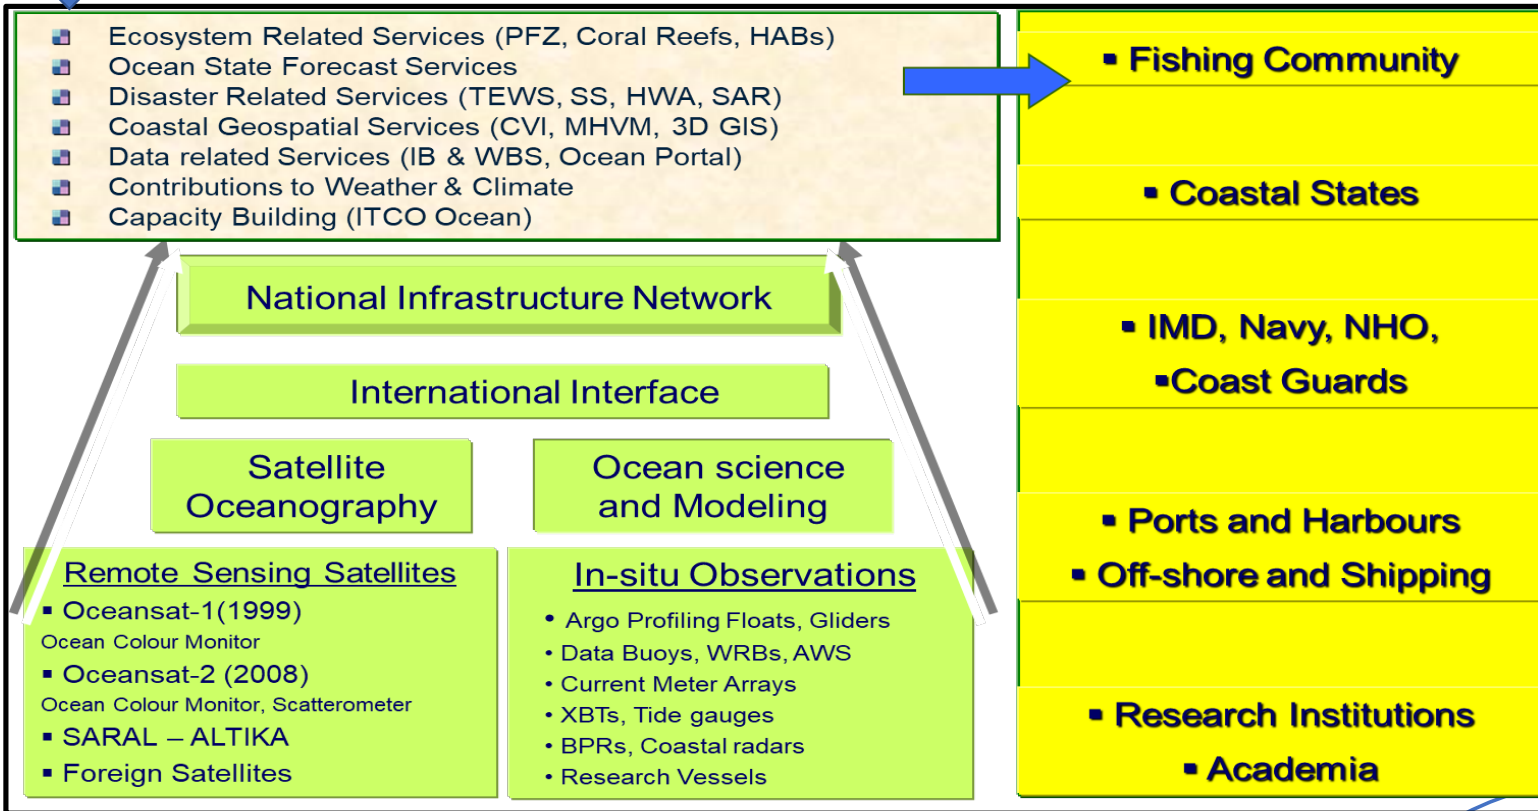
Ecosystem Related Services (PFZ, Coral Reefs, HABs)
Ocean State Forecast Services
Disaster Related Services (TEWS, SS, HWA, SAR)
Coastal Geospatial Services (CVI, MHVM, 3D GIS)
Data related Services (IB & WBS, Ocean Portal)
Contributions to Weather & Climate
Capacity Building (ITCO Ocean)

National Infrastructure Network

International Interface

Satellite Oceanography

Ocean science and Modeling

Remote Sensing Satellites
▪ Oceansat-1(1999)
Ocean Colour Monitor
▪ Oceansat-2 (2008)
Ocean Colour Monitor, Scatterometer
▪ SARAL – ALTIKA
▪ Foreign Satellites

In-situ Observations
• Argo Profiling Floats, Gliders
• Data Buoys, WRBs, AWS
• Current Meter Arrays
• XBTs, Tide gauges
• BPRs, Coastal radars
• Research Vessels

▪ Fishing Community

▪ Coastal States

▪ IMD, Navy, NHO,
▪Coast Guards

▪ Ports and Harbours
▪ Off-shore and Shipping

▪ Research Institutions
▪ Academia